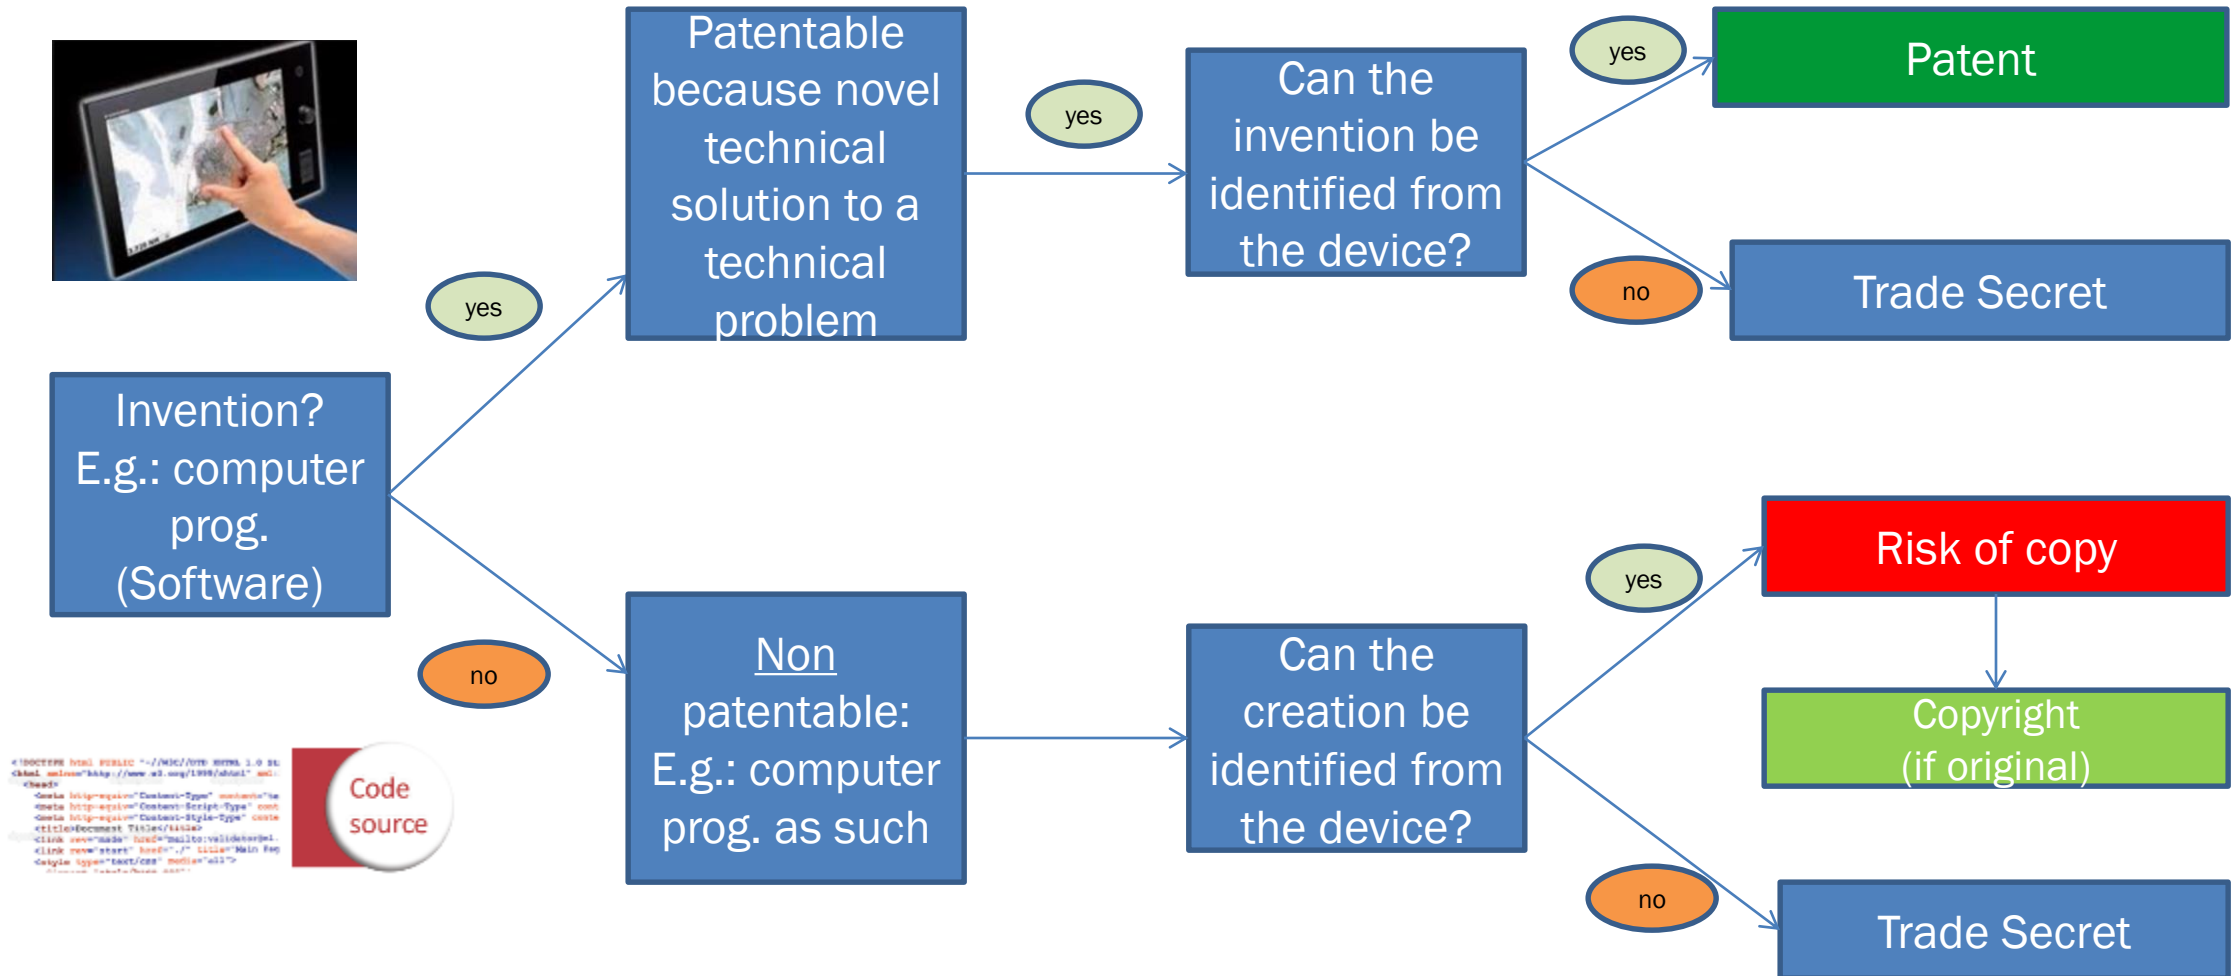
Invention? E.g.: computer prog. (Software)

yes

Patentable because novel technical solution to a technical problem

yes

Can the invention be identified from the device?

yes

Patent

no

Trade Secret

no

Non patentable: E.g.: computer prog. as such

Can the creation be identified from the device?

yes

Risk of copy

Copyright (if original)

no

Trade Secret

Code source